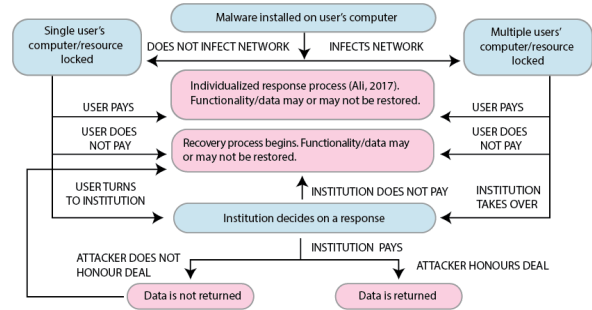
Malware installed on user's computer

Single user's computer/resource locked

DOES NOT INFECT NETWORK

INFECTS NETWORK

Multiple users' computer/resource locked

USER PAYS

Individualized response process (Ali, 2017). Functionality/data may or may not be restored.

USER PAYS

USER DOES NOT PAY

Recovery process begins. Functionality/data may or may not be restored.

USER DOES NOT PAY

USER TURNS TO INSTITUTION

INSTITUTION DOES NOT PAY

INSTITUTION TAKES OVER

Institution decides on a response

INSTITUTION PAYS

ATTACKER DOES NOT HONOUR DEAL

ATTACKER HONOURS DEAL

Data is not returned

Data is returned